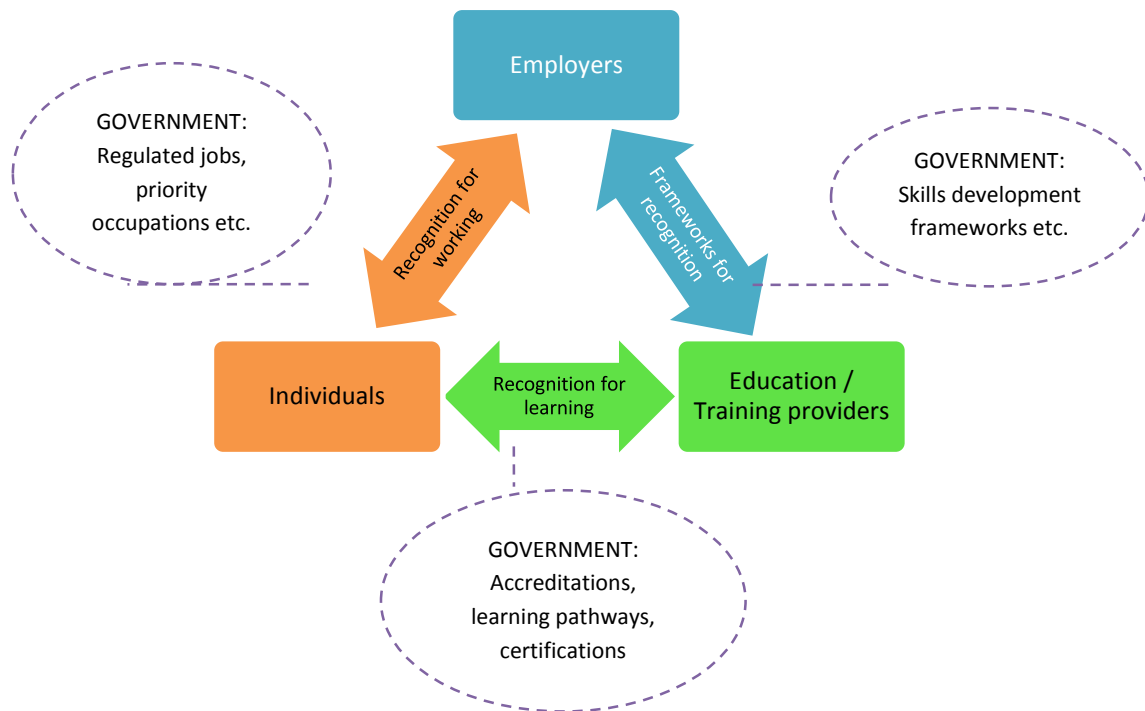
Employers

GOVERNMENT:
Regulated jobs, priority occupations etc.

Recognition for working

Frameworks for recognition

GOVERNMENT:
Skills development frameworks etc.

Individuals

Recognition for learning

Education / Training providers

GOVERNMENT:
Accreditations, learning pathways, certifications